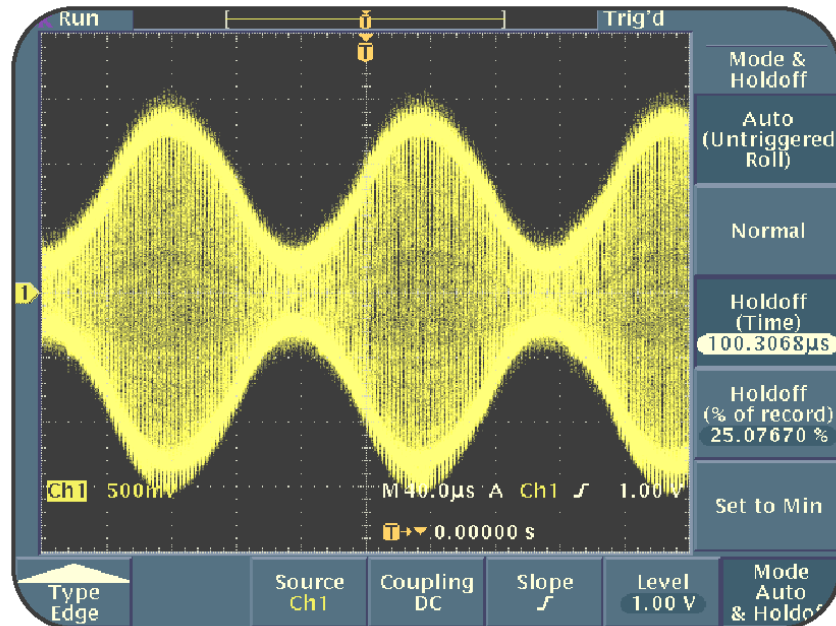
Run

Trig'd

Mode & Holdoff

Auto (Untriggered Roll)

Normal

Holdoff (Time) 100.3068µs

Holdoff (% of record) 25.07670 %

Set to Min

1

Ch1 500mV

M 40.0µs A Ch1 ⨍ 1.00 V

T→▼ 0.00000 s

Type Edge

Source Ch1

Coupling DC

Slope ⨍

Level 1.00 V

Mode Auto & Holdof